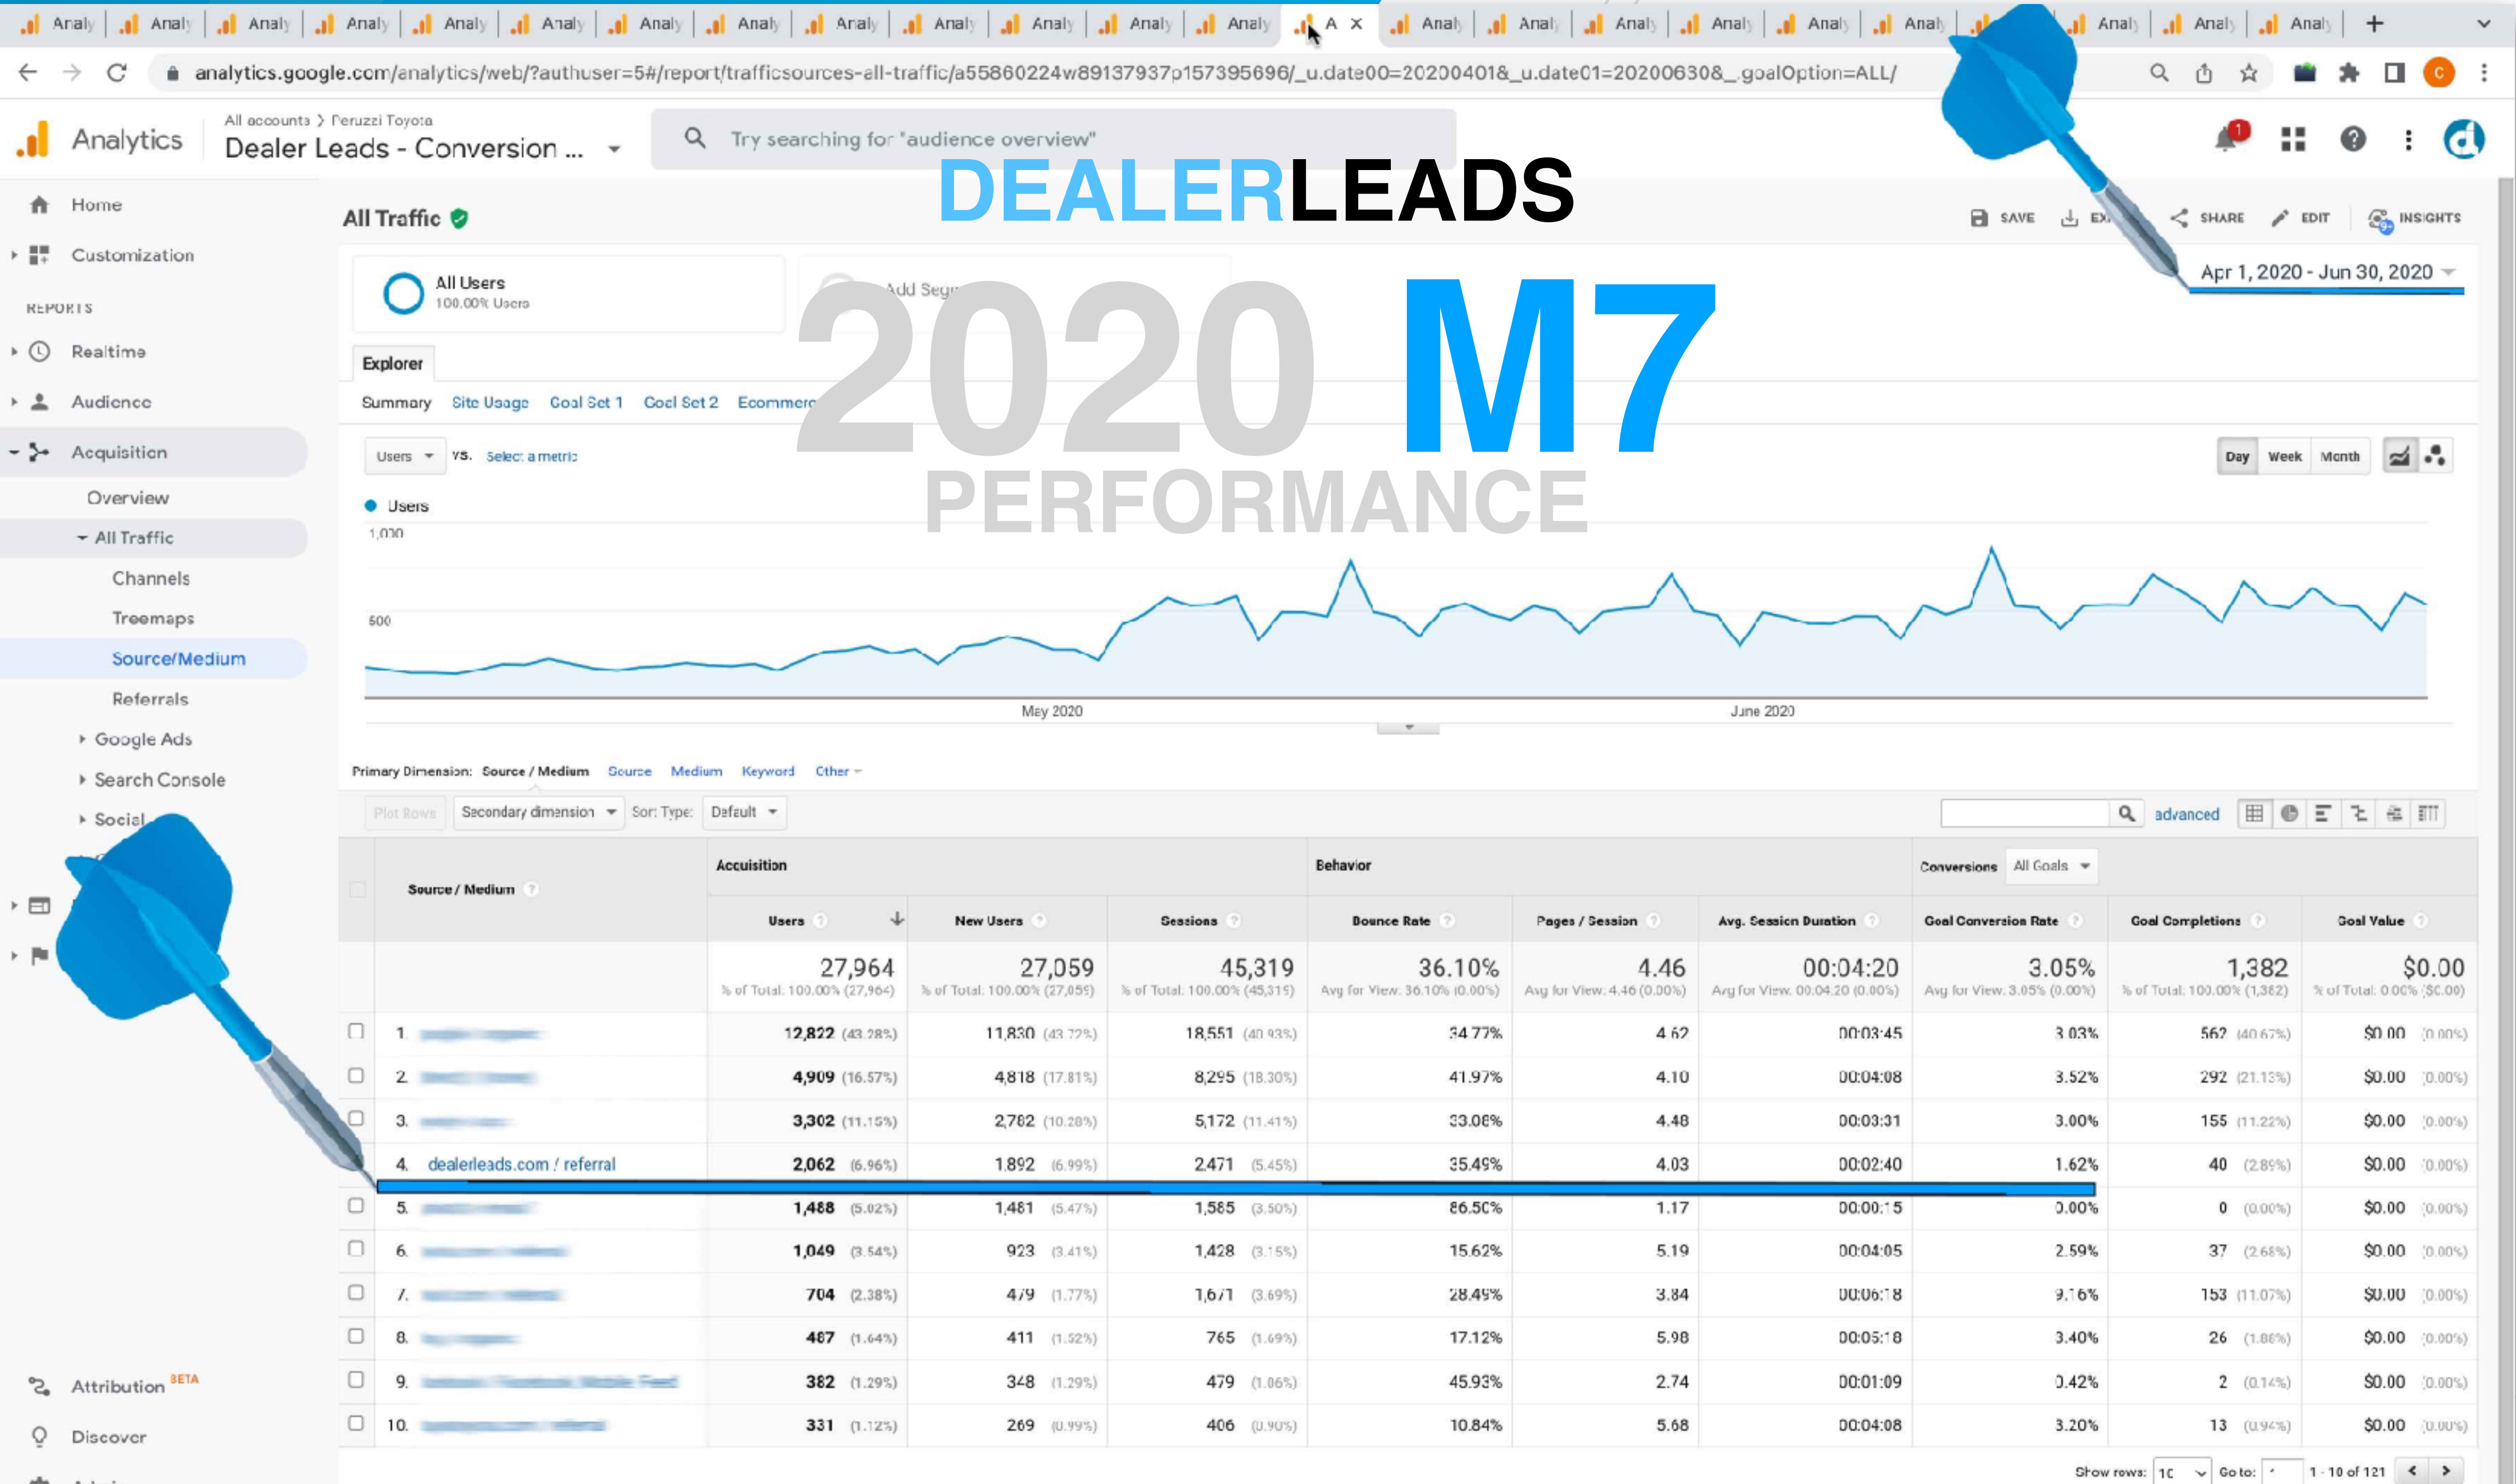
Analy Analy Analy Analy Analy Analy Analy Analy Analy Analy Analy Analy Analy A × Analy Analy Analy Analy Analy Analy Analy Analy Analy +

analytics.google.com/analytics/web/?authuser=5#/report/trafficsources-all-traffic/a55860224w89137937p157395696/_u.date00=20200401&_u.date01=20200630&_goalOption=ALL/

Analytics All accounts > Peruzzi Toyota Dealer Leads - Conversion ...

Try searching for "audience overview"

DEALERLEADS

2020 M7

PERFORMANCE

Home
Customization
REPORTS
Realtime
Audience
Acquisition
Overview
All Traffic
Channels
Treemaps
Source/Medium
Referrals
Google Ads
Search Console
Social
Attribution BETA
Discover

All Traffic

SAVE EX SHARE EDIT INSIGHTS

All Users 100.00% Users

Add Seg

Apr 1, 2020 - Jun 30, 2020

Explorer

Summary Site Usage Goal Set 1 Goal Set 2 Ecommerc

Users vs. Select a metric

Day Week Month

Users
1,000
500
May 2020 June 2020

Primary Dimension: Source / Medium Source Medium Keyword Other

Plot Rows Secondary dimension Sort Type: Default

advanced

| | Source / Medium | Users | New Users | Sessions | Bounce Rate | Pages / Session | Avg. Session Duration | Goal Conversion Rate | Goal Completions | Goal Value |
|---|---|---|---|---|---|---|---|---|---|---|
| | | Acquisition | | | Behavior | | | Conversions All Goals | | |
| | | 27,964 % of Total: 100.00% (27,964) | 27,059 % of Total: 100.00% (27,059) | 45,319 % of Total: 100.00% (45,319) | 36.10% Avg for View: 36.10% (0.00%) | 4.46 Avg for View: 4.46 (0.00%) | 00:04:20 Avg for View: 00:04:20 (0.00%) | 3.05% Avg for View: 3.05% (0.00%) | 1,382 % of Total: 100.00% (1,382) | $0.00 % of Total: 0.00% ($0.00) |
| 1. | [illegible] | 12,822 (43.28%) | 11,830 (43.72%) | 18,551 (40.93%) | 34.77% | 4.62 | 00:03:45 | 3.03% | 562 (40.67%) | $0.00 (0.00%) |
| 2. | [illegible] | 4,909 (16.57%) | 4,818 (17.81%) | 8,295 (18.30%) | 41.97% | 4.10 | 00:04:08 | 3.52% | 292 (21.13%) | $0.00 (0.00%) |
| 3. | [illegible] | 3,302 (11.15%) | 2,782 (10.28%) | 5,172 (11.41%) | 33.08% | 4.48 | 00:03:31 | 3.00% | 155 (11.22%) | $0.00 (0.00%) |
| 4. | dealerleads.com / referral | 2,062 (6.96%) | 1,892 (6.99%) | 2,471 (5.45%) | 35.49% | 4.03 | 00:02:40 | 1.62% | 40 (2.89%) | $0.00 (0.00%) |
| 5. | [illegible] | 1,488 (5.02%) | 1,481 (5.47%) | 1,585 (3.50%) | 86.50% | 1.17 | 00:00:15 | 0.00% | 0 (0.00%) | $0.00 (0.00%) |
| 6. | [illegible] | 1,049 (3.54%) | 923 (3.41%) | 1,428 (3.15%) | 15.62% | 5.19 | 00:04:05 | 2.59% | 37 (2.68%) | $0.00 (0.00%) |
| 7. | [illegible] | 704 (2.38%) | 479 (1.77%) | 1,671 (3.69%) | 28.49% | 3.84 | 00:06:18 | 9.16% | 153 (11.07%) | $0.00 (0.00%) |
| 8. | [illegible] | 487 (1.64%) | 411 (1.52%) | 765 (1.69%) | 17.12% | 5.98 | 00:05:18 | 3.40% | 26 (1.88%) | $0.00 (0.00%) |
| 9. | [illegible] | 382 (1.29%) | 348 (1.29%) | 479 (1.06%) | 45.93% | 2.74 | 00:01:09 | 0.42% | 2 (0.14%) | $0.00 (0.00%) |
| 10. | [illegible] | 331 (1.12%) | 269 (0.99%) | 406 (0.90%) | 10.84% | 5.68 | 00:04:08 | 3.20% | 13 (0.94%) | $0.00 (0.00%) |

Show rows: 10 Go to: 1 1 - 10 of 121